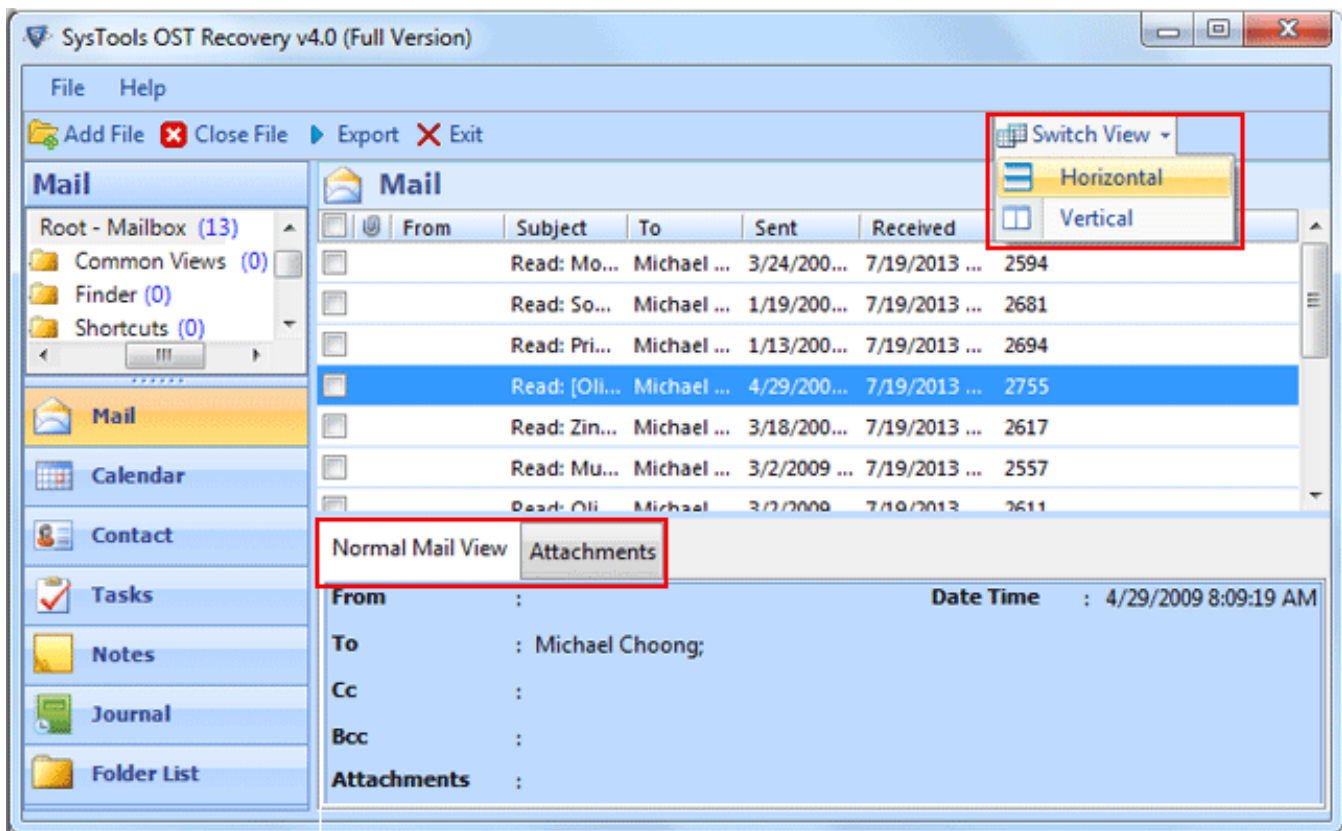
SysTools OST Recovery v4.0 (Full Version)

File Help

Add File Close File Export Exit

Switch View
Horizontal
Vertical

Mail

Root - Mailbox (13)
Common Views (0)
Finder (0)
Shortcuts (0)

Mail
Calendar
Contact
Tasks
Notes
Journal
Folder List

Mail

| | | From | Subject | To | Sent | Received | |
|---|---|---|---|---|---|---|---|
| | | | Read: Mo... | Michael ... | 3/24/200... | 7/19/2013 ... | 2594 |
| | | | Read: So... | Michael ... | 1/19/200... | 7/19/2013 ... | 2681 |
| | | | Read: Pri... | Michael ... | 1/13/200... | 7/19/2013 ... | 2694 |
| | | | Read: [Oli... | Michael ... | 4/29/200... | 7/19/2013 ... | 2755 |
| | | | Read: Zin... | Michael ... | 3/18/200... | 7/19/2013 ... | 2617 |
| | | | Read: Mu... | Michael ... | 3/2/2009 ... | 7/19/2013 ... | 2557 |
| | | | Read: Oli... | Michael... | 3/2/2009 | 7/19/2013 | 2611 |

Normal Mail View Attachments

From :
Date Time : 4/29/2009 8:09:19 AM
To : Michael Choong;
Cc :
Bcc :
Attachments :